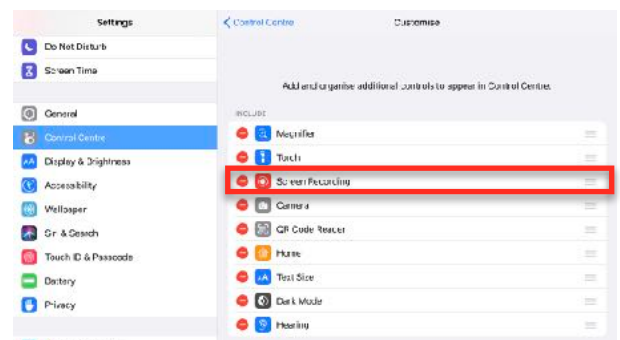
Settings

Do Not Disturb

Screen Time

General

Control Centre

Display & Brightness

Accessibility

Wallpaper

Siri & Search

Touch ID & Passcode

Battery

Privacy

< Control Centre

Customise

Add and organise additional controls to appear in Control Centre.

INCLUDE

Magnifier

Torch

Screen Recording

Camera

QR Code Reader

Home

Text Size

Dark Mode

Hearing